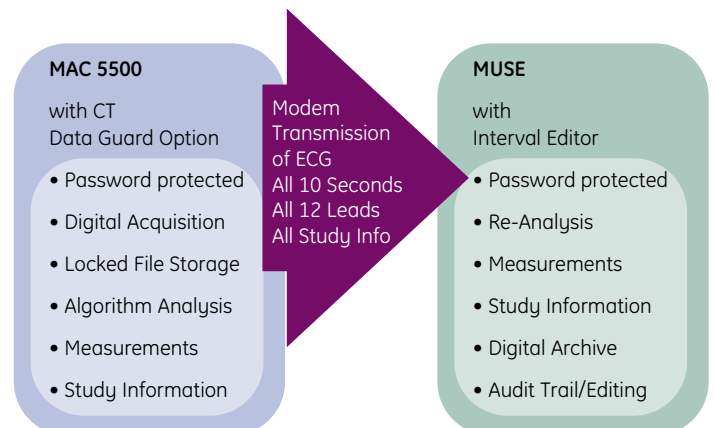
MAC 5500

with CT
Data Guard Option

• Password protected
• Digital Acquisition
• Locked File Storage
• Algorithm Analysis
• Measurements
• Study Information

Modem
Transmission
of ECG
All 10 Seconds
All 12 Leads
All Study Info

MUSE

with
Interval Editor

• Password protected
• Re-Analysis
• Measurements
• Study Information
• Digital Archive
• Audit Trail/Editing